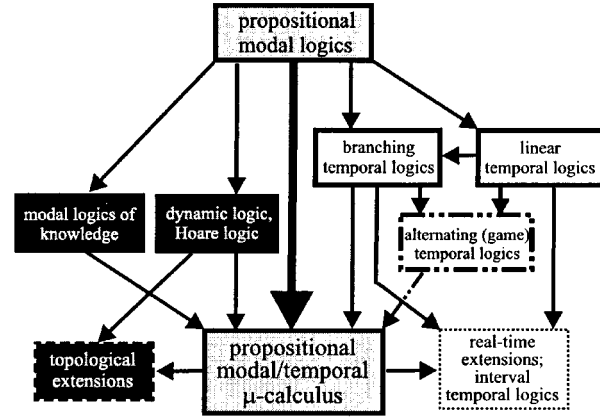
propositional modal logics

branching temporal logics

linear temporal logics

modal logics of knowledge

dynamic logic, Hoare logic

alternating (game) temporal logics

topological extensions

propositional modal/temporal $\mu$-calculus

real-time extensions; interval temporal logics